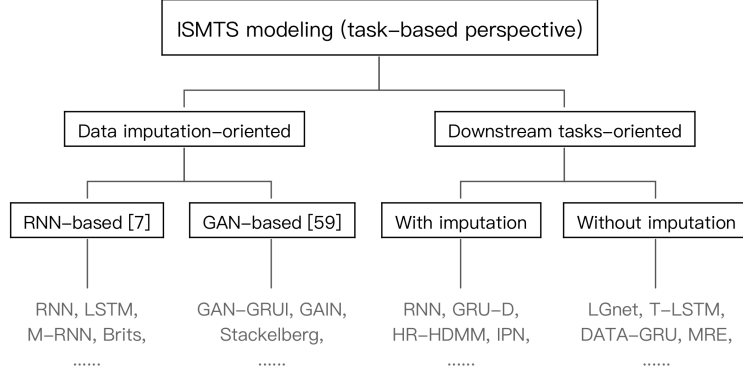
ISMTS modeling (task–based perspective)

Data imputation–oriented

Downstream tasks–oriented

RNN–based [7]

GAN–based [59]

With imputation

Without imputation

RNN, LSTM, M–RNN, Brits, ......

GAN–GRUI, GAIN, Stackelberg, ......

RNN, GRU–D, HR–HDMM, IPN, ......

LGnet, T–LSTM, DATA–GRU, MRE, ......